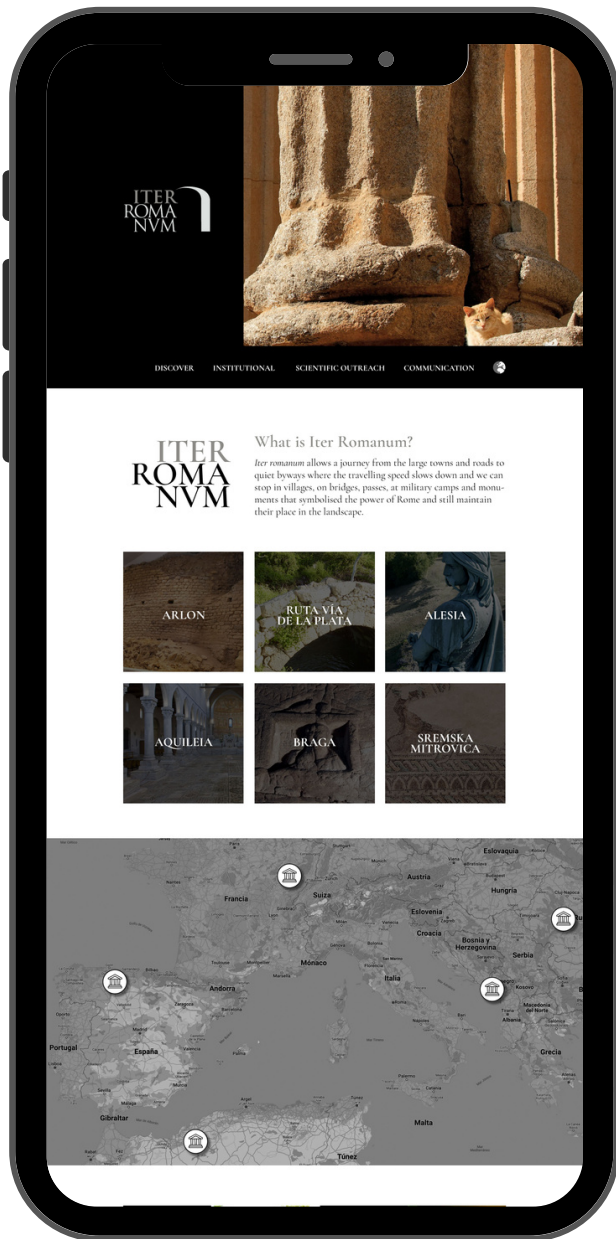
ITER
ROMA
NVM

DISCOVER INSTITUTIONAL SCIENTIFIC OUTREACH COMMUNICATION

ITER
ROMA
NVM

What is Iter Romanum?

Iter romanum allows a journey from the large towns and roads to quiet byways where the travelling speed slows down and we can stop in villages, on bridges, passes, at military camps and monuments that symbolised the power of Rome and still maintain their place in the landscape.

ARLON

RUTA VÍA DE LA PLATA

ALESIA

AQUILEIA

BRAGA

SREMSKA MITROVICA

Eslovaquia
Francia
Suiza
Austria
Hungría
Eslovenia
Croacia
Bosnia y Herzegovina
Serbia
Mónaco
Andorra
Italia
Kosovo
Macedonia del Norte
Albania
Portugal
España
Grecia
Gibraltar
Malta
Túnez